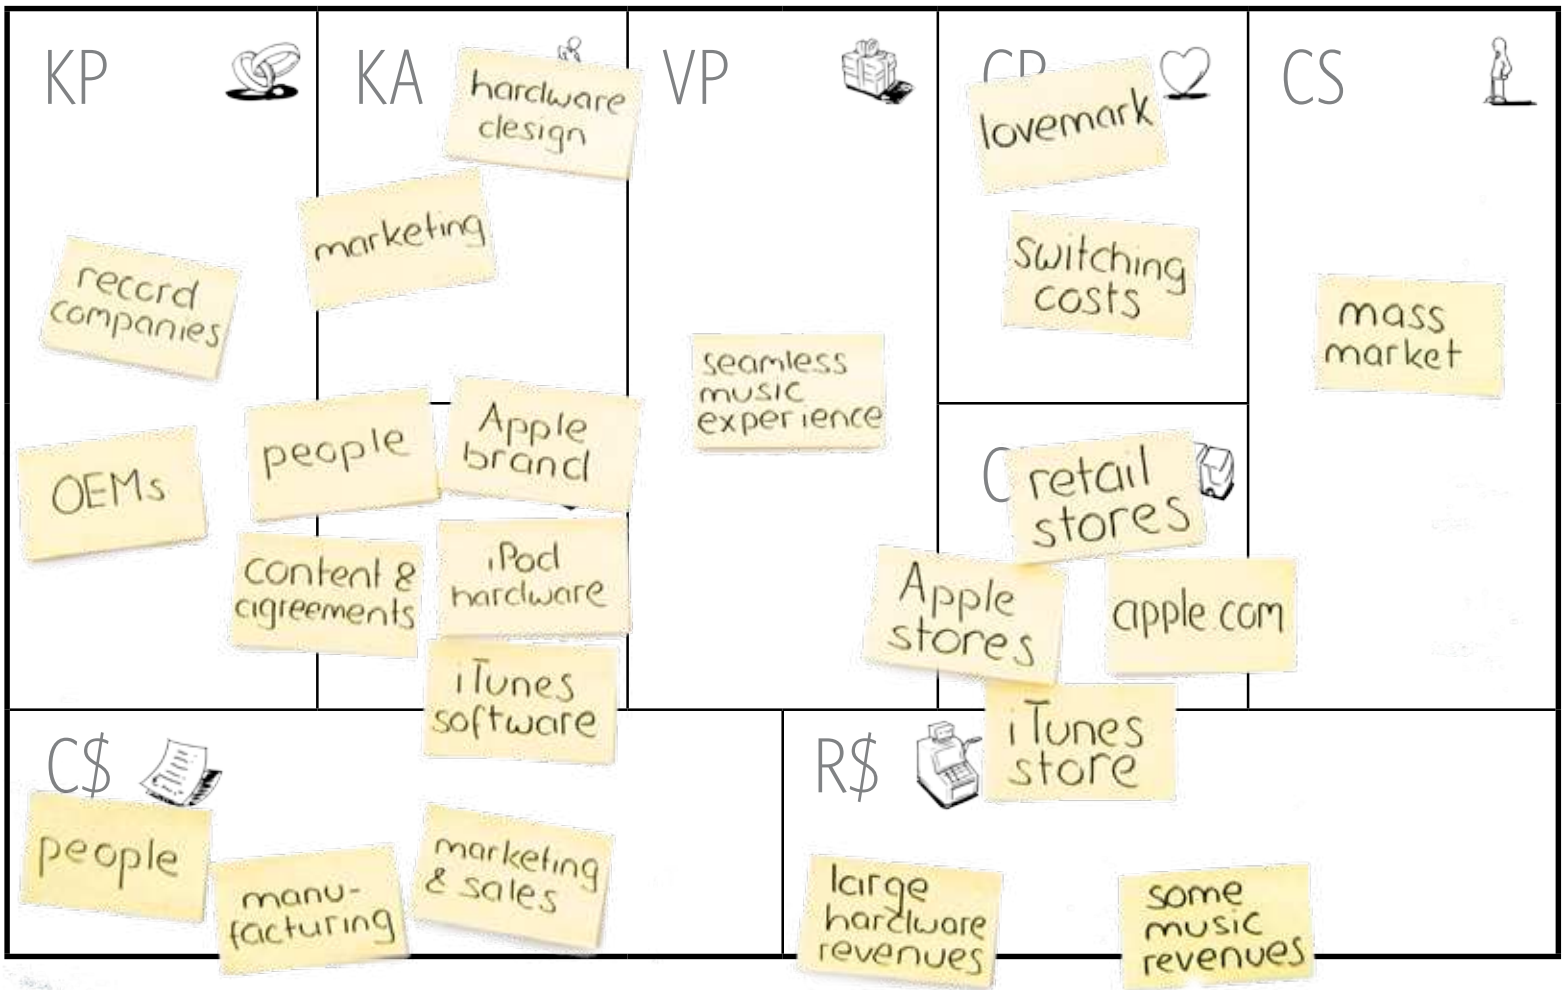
KP

record companies

OEMs

KA

hardware design

marketing

people

Apple brand

content & agreements

iPod hardware

iTunes software

VP

seamless music experience

CR

lovemark

switching costs

C

retail stores

Apple stores

apple.com

iTunes store

CS

mass market

C$

people

manufacturing

marketing & sales

R$

large hardware revenues

some music revenues